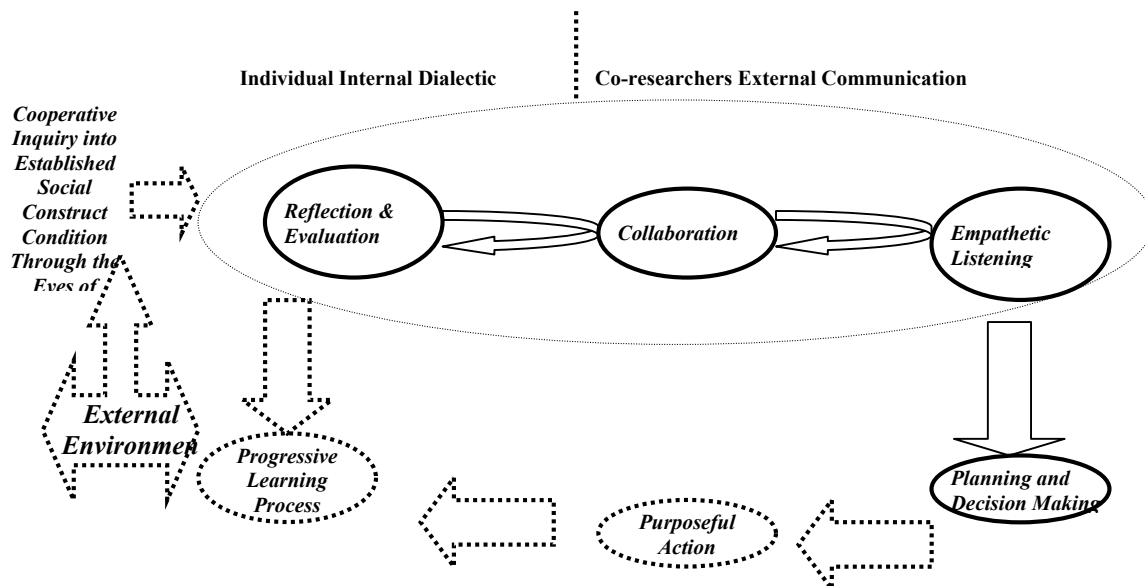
Individual Internal Dialectic

Co-researchers External Communication

Cooperative Inquiry into Established Social Construct Condition Through the Eyes of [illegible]

Reflection & Evaluation

Collaboration

Empathetic Listening

External Environmen

Progressive Learning Process

Planning and Decision Making

Purposeful Action